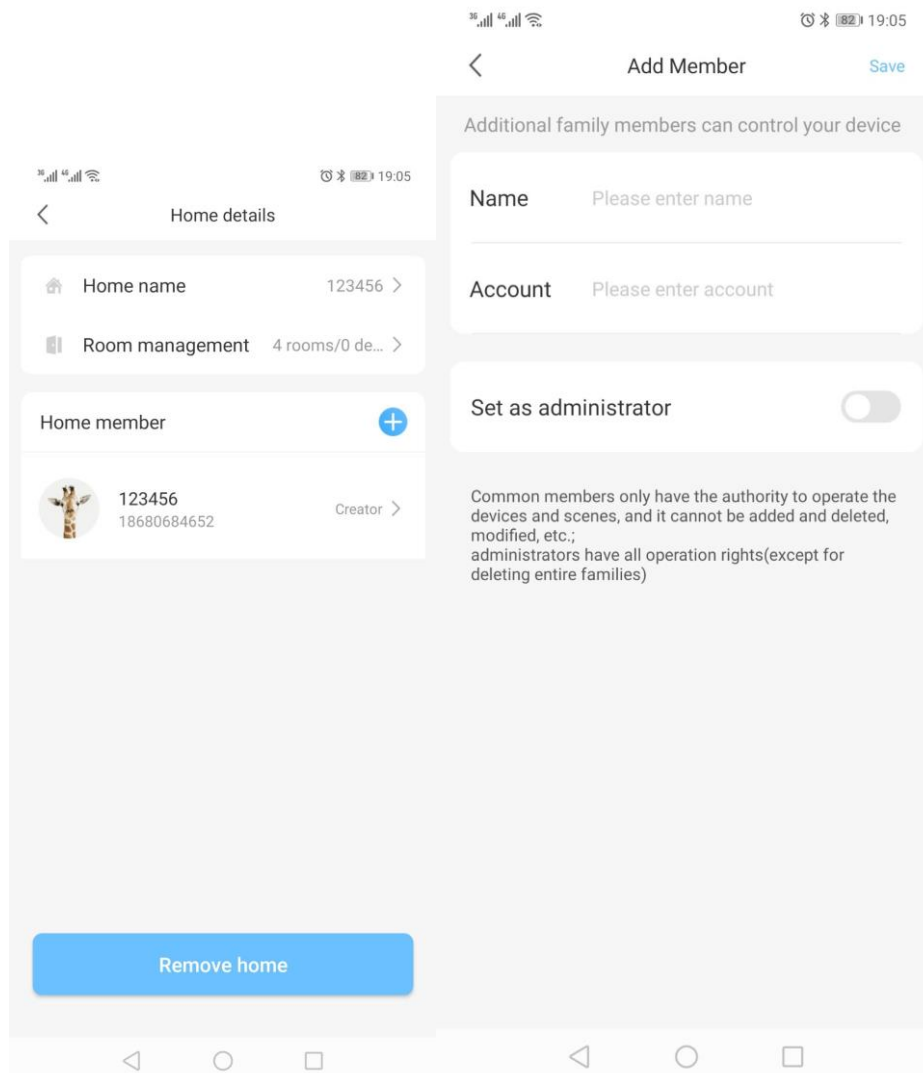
3G 4G 82 19:05

Home details

Home name 123456 >

Room management 4 rooms/0 de... >

Home member

123456
18680684652
Creator >

Remove home

3G 4G 82 19:05

Add Member Save

Additional family members can control your device

Name Please enter name

Account Please enter account

Set as administrator

Common members only have the authority to operate the devices and scenes, and it cannot be added and deleted, modified, etc.;
administrators have all operation rights(except for deleting entire families)